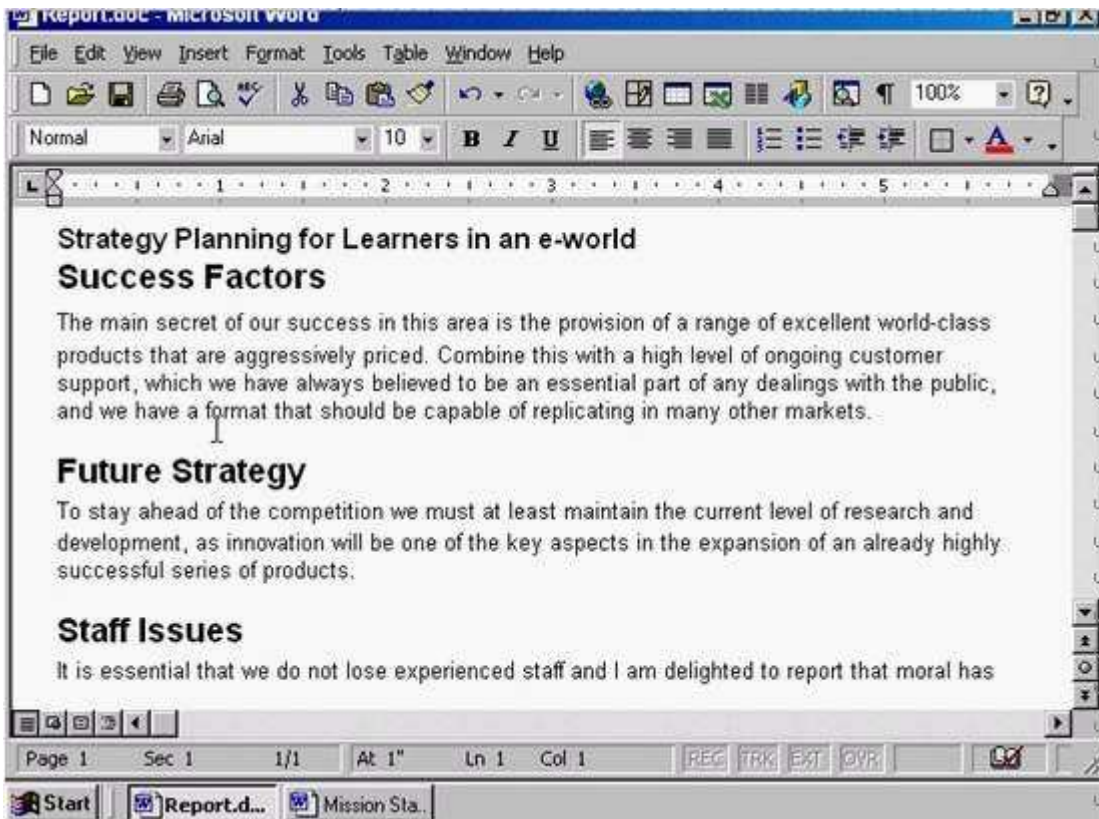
Report.doc - Microsoft Word

File Edit View Insert Format Tools Table Window Help

100%

Normal Arial 10 B I U

1 2 3 4 5

Strategy Planning for Learners in an e-world

Success Factors

The main secret of our success in this area is the provision of a range of excellent world-class products that are aggressively priced. Combine this with a high level of ongoing customer support, which we have always believed to be an essential part of any dealings with the public, and we have a format that should be capable of replicating in many other markets.

Future Strategy

To stay ahead of the competition we must at least maintain the current level of research and development, as innovation will be one of the key aspects in the expansion of an already highly successful series of products.

Staff Issues

It is essential that we do not lose experienced staff and I am delighted to report that moral has

Page 1 Sec 1 1/1 At 1" Ln 1 Col 1 REC TRK EXT OVR

Start Report.d... Mission Sta...